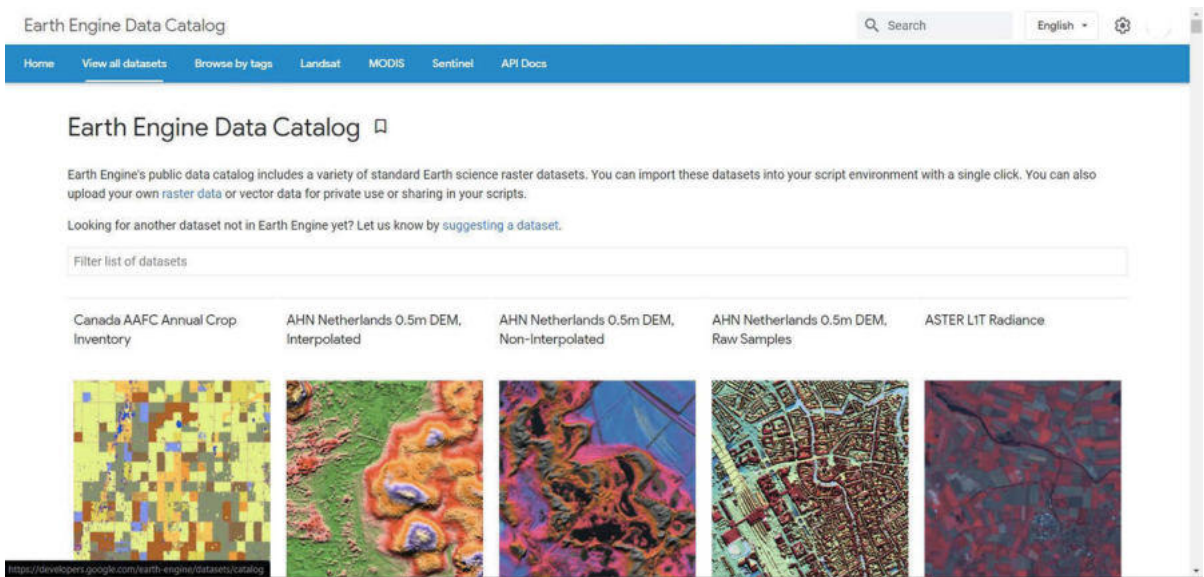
Earth Engine Data Catalog

Search

English

Home View all datasets Browse by tags Landsat MODIS Sentinel API Docs

Earth Engine Data Catalog

Earth Engine's public data catalog includes a variety of standard Earth science raster datasets. You can import these datasets into your script environment with a single click. You can also upload your own raster data or vector data for private use or sharing in your scripts.

Looking for another dataset not in Earth Engine yet? Let us know by suggesting a dataset.

Filter list of datasets

Canada AAFC Annual Crop Inventory

AHN Netherlands 0.5m DEM, Interpolated

AHN Netherlands 0.5m DEM, Non-Interpolated

AHN Netherlands 0.5m DEM, Raw Samples

ASTER L1T Radiance

https://developers.google.com/earth-engine/datasets/catalog